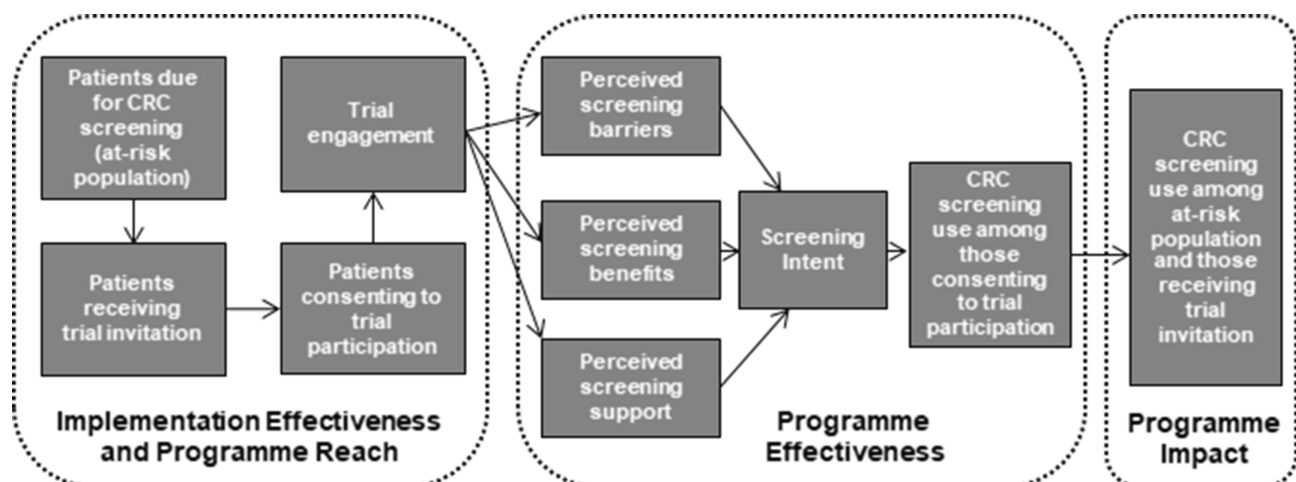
Patients due for CRC screening (at-risk population)

Patients receiving trial invitation

Patients consenting to trial participation

Trial engagement

Implementation Effectiveness and Programme Reach

Perceived screening barriers

Perceived screening benefits

Perceived screening support

Screening Intent

CRC screening use among those consenting to trial participation

Programme Effectiveness

CRC screening use among at-risk population and those receiving trial invitation

Programme Impact